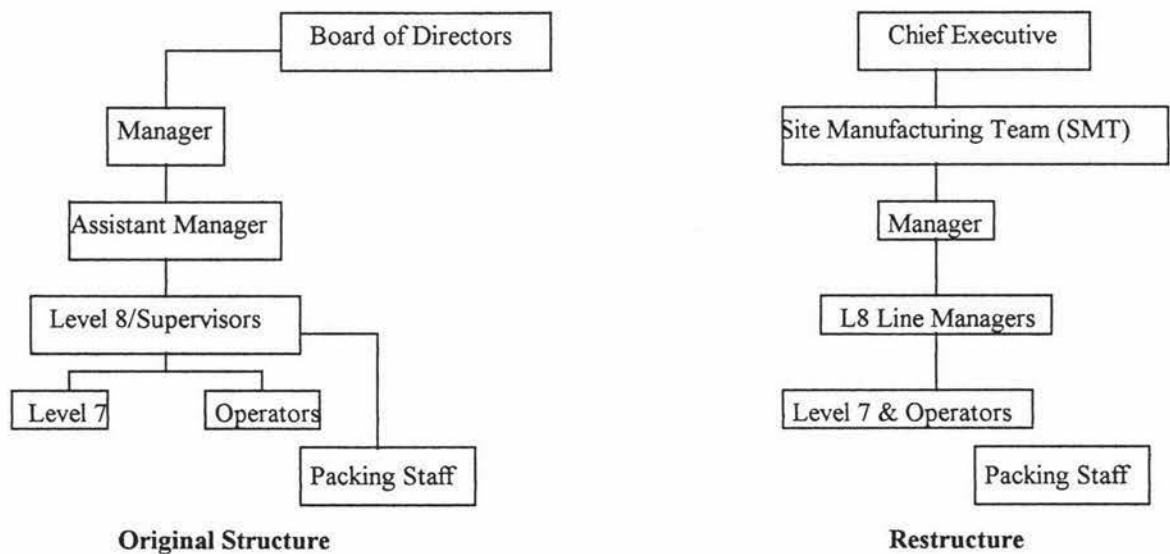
Board of Directors

Manager

Assistant Manager

Level 8/Supervisors

Level 7

Operators

Packing Staff

**Original Structure**

Chief Executive

Site Manufacturing Team (SMT)

Manager

L8 Line Managers

Level 7 & Operators

Packing Staff

**Restructure**